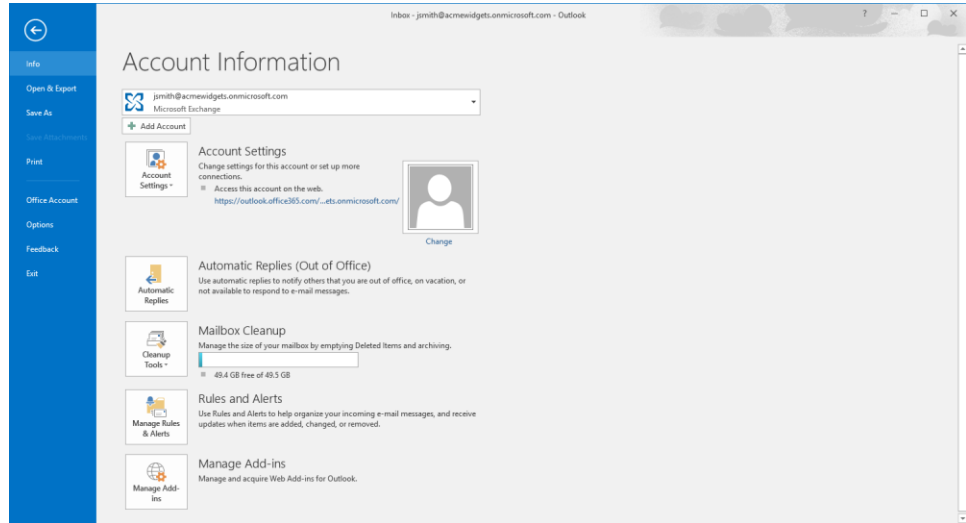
Inbox - jsmith@acmewidgets.onmicrosoft.com - Outlook

?

Info
Open & Export
Save As
Save Attachments
Print
Office Account
Options
Feedback
Exit

Account Information

jsmith@acmewidgets.onmicrosoft.com
Microsoft Exchange

Add Account

Account Settings
Account Settings
Change settings for this account or set up more connections.
Access this account on the web.
https://outlook.office365.com/...ets.onmicrosoft.com/

Change

Automatic Replies
Automatic Replies (Out of Office)
Use automatic replies to notify others that you are out of office, on vacation, or not available to respond to e-mail messages.

Cleanup Tools
Mailbox Cleanup
Manage the size of your mailbox by emptying Deleted Items and archiving.
49.4 GB free of 49.5 GB

Manage Rules & Alerts
Rules and Alerts
Use Rules and Alerts to help organize your incoming e-mail messages, and receive updates when items are added, changed, or removed.

Manage Add-ins
Manage Add-ins
Manage and acquire Web Add-ins for Outlook.